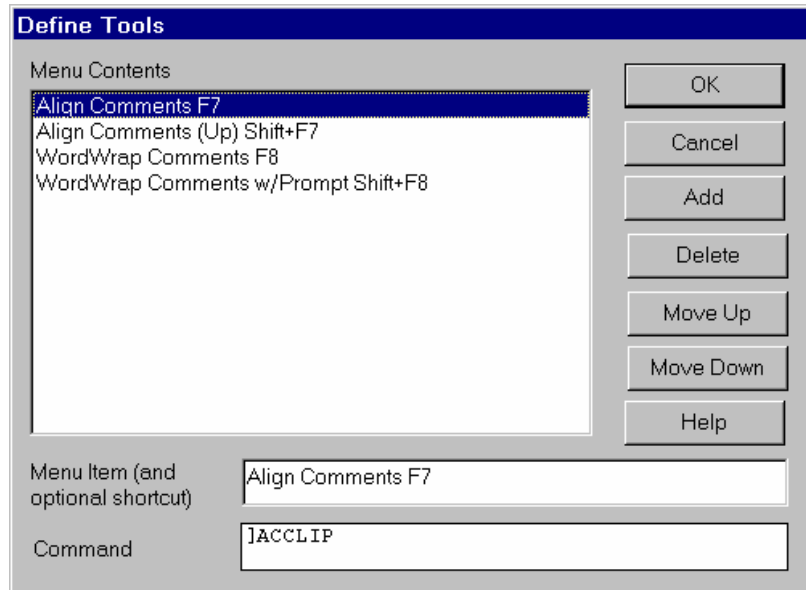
Define Tools

Menu Contents

Align Comments F7
Align Comments (Up) Shift+F7
WordWrap Comments F8
WordWrap Comments w/Prompt Shift+F8

OK
Cancel
Add
Delete
Move Up
Move Down
Help

Menu Item (and optional shortcut)
Align Comments F7

Command
]ACCLIP